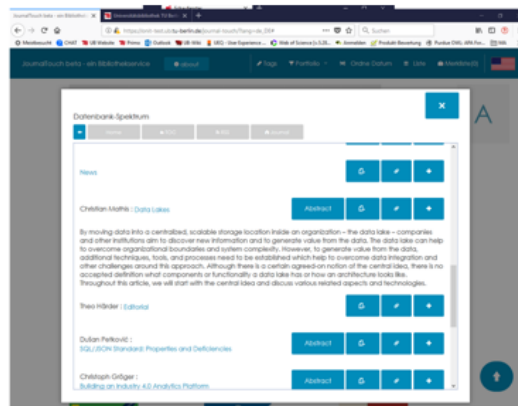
JournalTouch beta - ein Bibliotheksservice

Universitätsbibliothek TU Berlin

https://ml-test.ub.tu-berlin.de/journal-touch/?lang=de_DE#

Suchen

Meistbesucht

CHAT

UB Website

Primo

Outlook

UB Wiki

UB Website

SEC - User Experience

Web of Science

Anmelden

Produkt Bewertung

JournalTouch beta - ein Bibliotheksservice

about

Tags

Portfolio

Online Datum

Liste

Merkliste

Datenbank-Spektrum

×

Home

TOC

RSS

Journal

News

Christian Mathis : Data Lakes

Abstract

By moving data into a centralized, scalable storage location inside an organization – the data lake – companies and other institutions aim to discover new information and to generate value from the data. The data lake can help to overcome organizational boundaries and system complexity. However, to generate value from the data, additional techniques, tools, and processes need to be established which help to overcome data integration and other challenges around this approach. Although there is a certain agreed-on notion of the central idea, there is no accepted definition what components or functionality a data lake has or how an architecture looks like. Throughout this article, we will start with the central idea and discuss various related aspects and technologies.

Theo Härder : Editorial

Dušan Petković :
SQL/JSON Standard: Properties and Deficiencies

Abstract

Christoph Gröger :
Building an Industry 4.0 Analytics Platform

Abstract

A